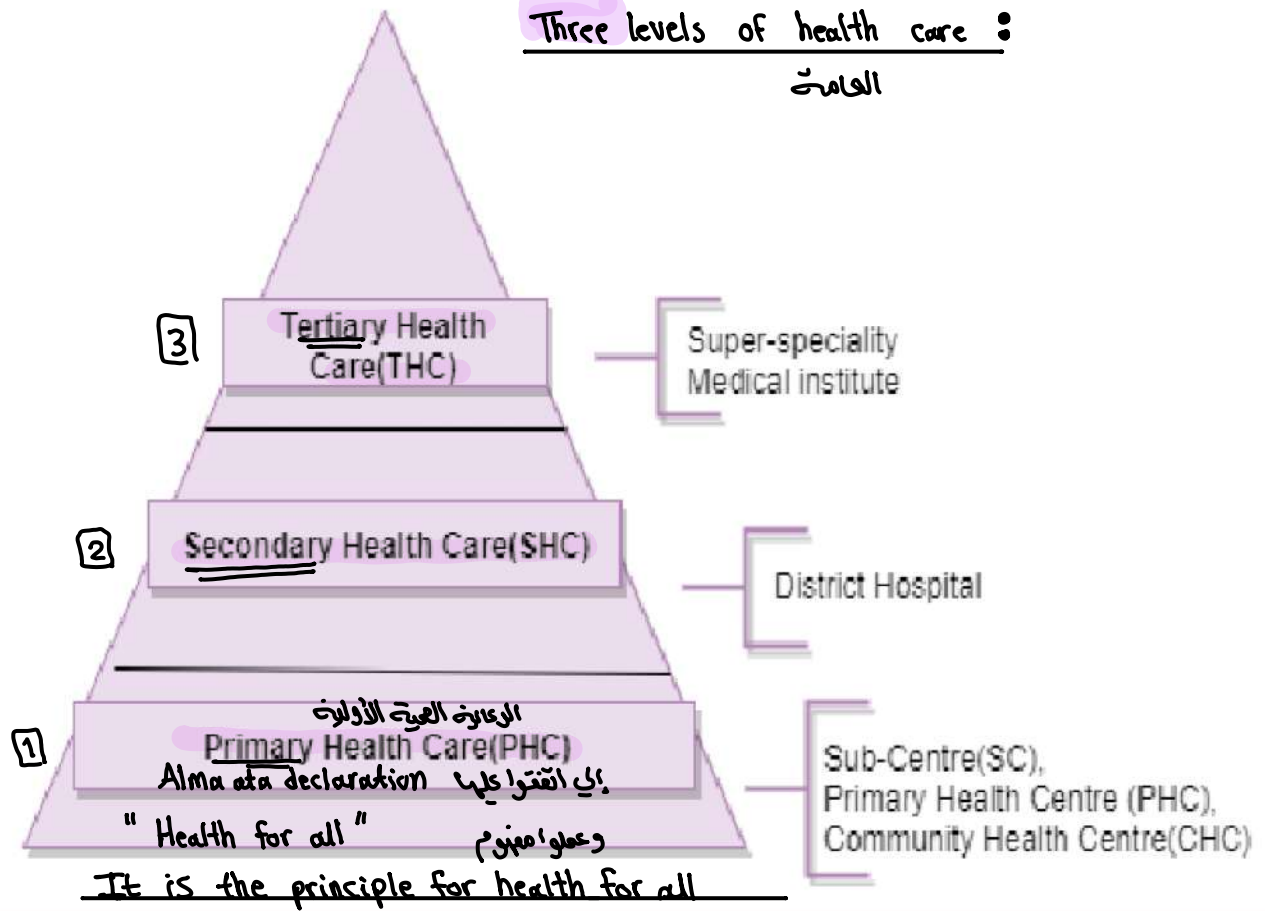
Three levels of health care :

العامة

3 Tertiary Health Care(THC)

Super-speciality Medical institute

2 Secondary Health Care(SHC)

District Hospital

الرعاية الصحية الأولية

1 Primary Health Care(PHC)

Alma ata declaration اللي اتفقوا عليها

" Health for all " وعملوا مفهوم

Sub-Centre(SC), Primary Health Centre (PHC), Community Health Centre(CHC)

It is the principle for health for all